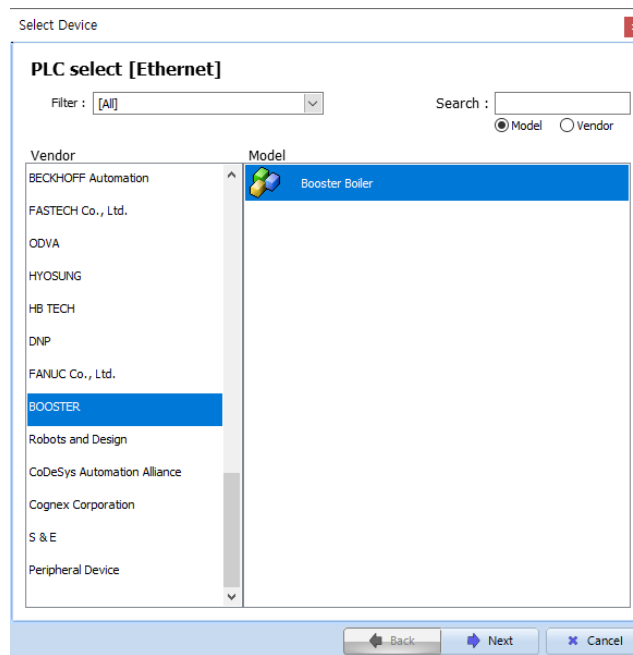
Select Device

PLC select [Ethernet]

Filter : [All]

Search :

Model Vendor

Vendor

BECKHOFF Automation
FASTECH Co., Ltd.
ODVA
HYOSUNG
HB TECH
DNP
FANUC Co., Ltd.
BOOSTER
Robots and Design
CoDeSys Automation Alliance
Cognex Corporation
S & E
Peripheral Device

Model

Booster Boiler

Back Next Cancel